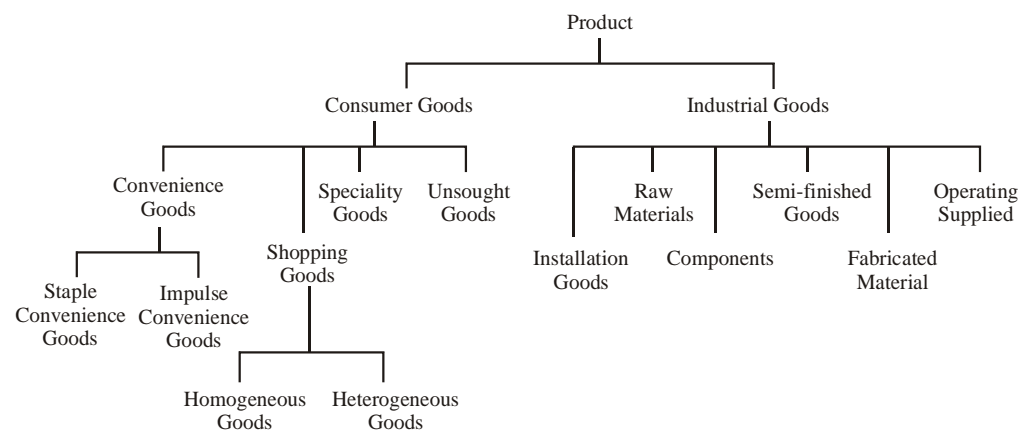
Product

Consumer Goods

Industrial Goods

Convenience Goods

Shopping Goods

Speciality Goods

Unsought Goods

Staple Convenience Goods

Impulse Convenience Goods

Homogeneous Goods

Heterogeneous Goods

Installation Goods

Raw Materials

Components

Semi-finished Goods

Fabricated Material

Operating Supplied